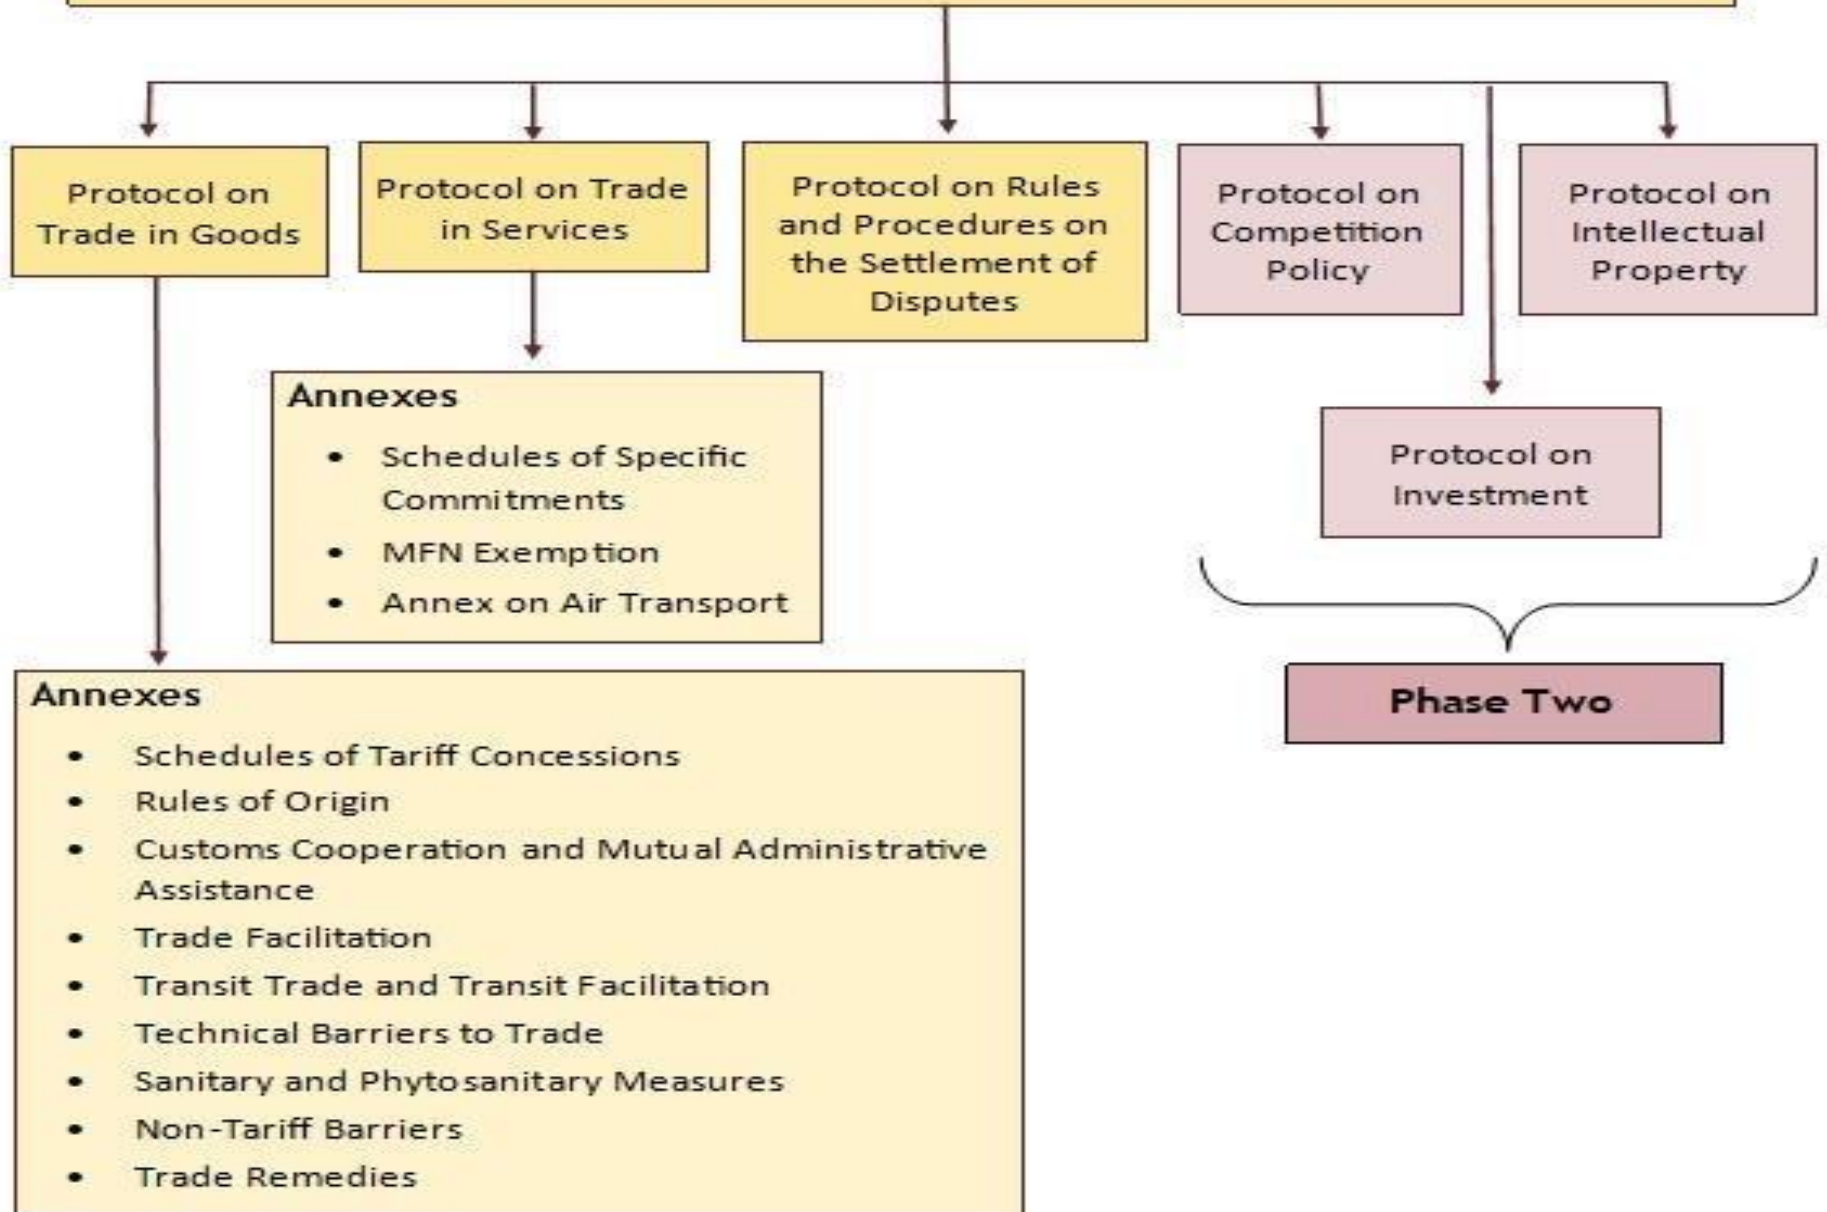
Protocol on Trade in Goods

Protocol on Trade in Services

Protocol on Rules and Procedures on the Settlement of Disputes

Protocol on Competition Policy

Protocol on Intellectual Property

Annexes
- Schedules of Specific Commitments
- MFN Exemption
- Annex on Air Transport

Protocol on Investment

Phase Two

Annexes
- Schedules of Tariff Concessions
- Rules of Origin
- Customs Cooperation and Mutual Administrative Assistance
- Trade Facilitation
- Transit Trade and Transit Facilitation
- Technical Barriers to Trade
- Sanitary and Phytosanitary Measures
- Non-Tariff Barriers
- Trade Remedies